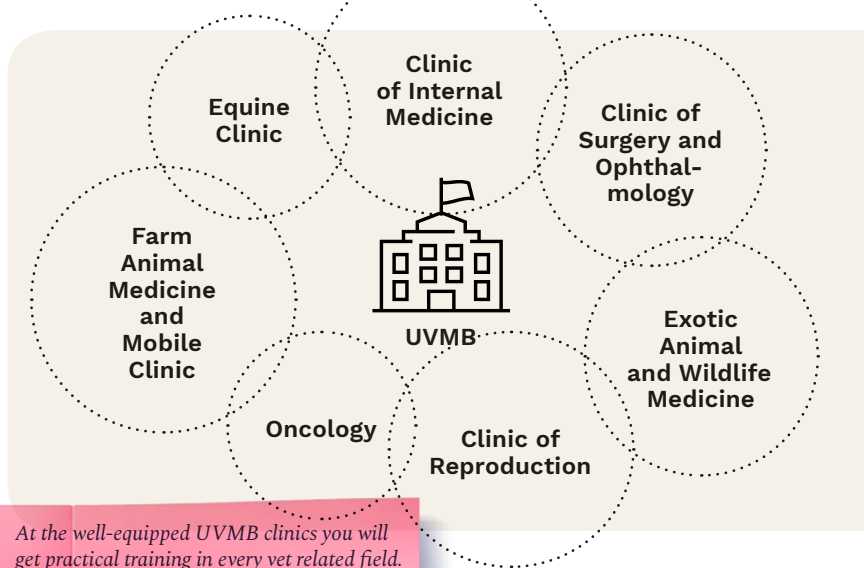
Equine Clinic

Clinic of Internal Medicine

Clinic of Surgery and Ophthalmology

Farm Animal Medicine and Mobile Clinic

UVMB

Exotic Animal and Wildlife Medicine

Oncology

Clinic of Reproduction

At the well-equipped UVMB clinics you will get practical training in every vet related field.